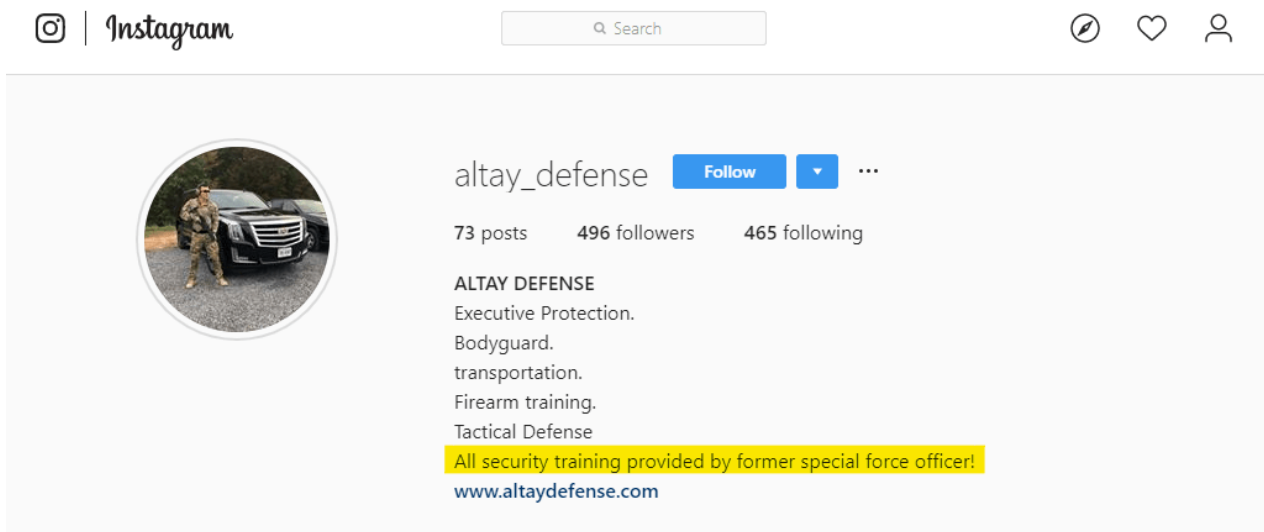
Instagram

Search

altay_defense Follow ▾ ···

73 posts 496 followers 465 following

ALTAY DEFENSE
Executive Protection.
Bodyguard.
transportation.
Firearm training.
Tactical Defense
All security training provided by former special force officer!
www.altaydefense.com